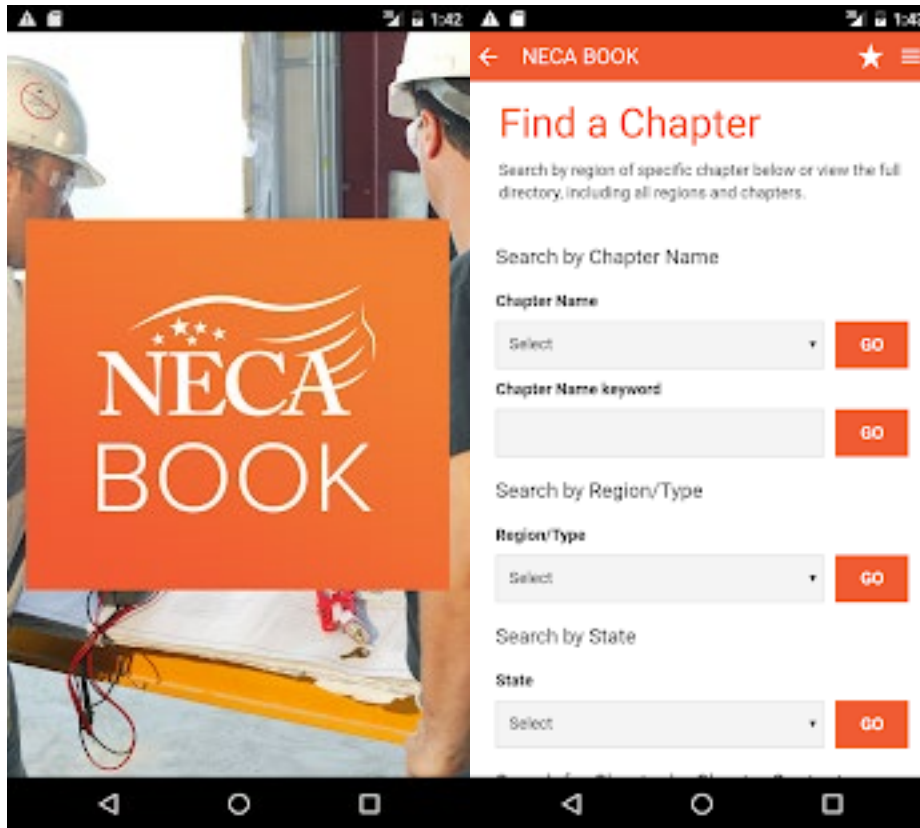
1:42

NECA
BOOK

1:4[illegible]

NECA BOOK

Find a Chapter

Search by region of specific chapter below or view the full directory, including all regions and chapters.

Search by Chapter Name

Chapter Name

Select

GO

Chapter Name keyword

GO

Search by Region/Type

Region/Type

Select

GO

Search by State

State

Select

GO

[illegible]